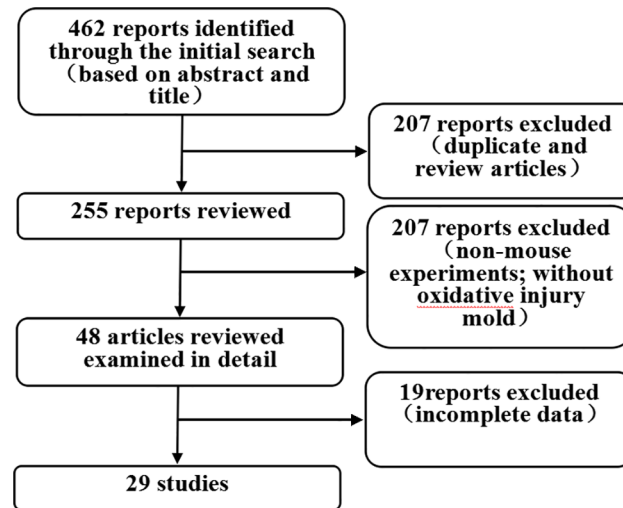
462 reports identified through the initial search （based on abstract and title）

207 reports excluded （duplicate and review articles）

255 reports reviewed

207 reports excluded （non-mouse experiments; without oxidative injury mold）

48 articles reviewed examined in detail

19reports excluded （incomplete data）

29 studies